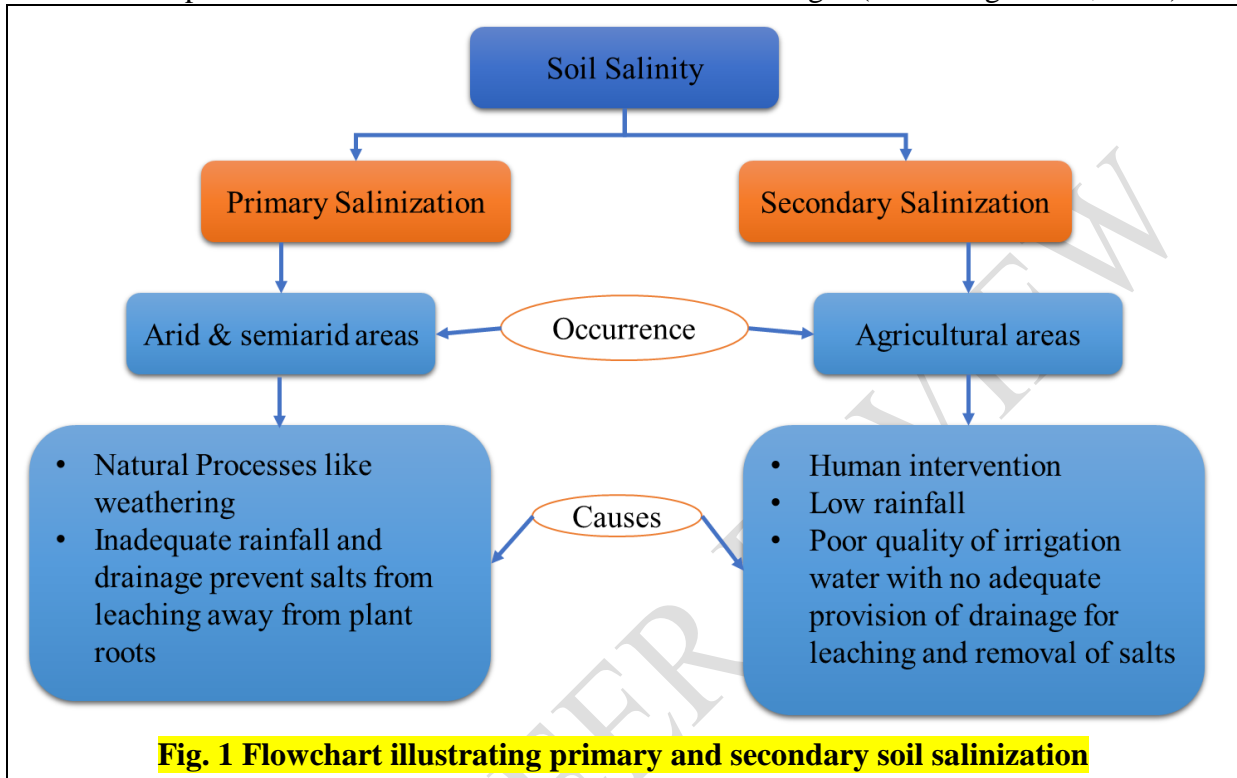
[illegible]

Soil Salinity

Primary Salinization

Secondary Salinization

Arid & semiarid areas

Occurrence

Agricultural areas

- Natural Processes like weathering
- Inadequate rainfall and drainage prevent salts from leaching away from plant roots

Causes

- Human intervention
- Low rainfall
- Poor quality of irrigation water with no adequate provision of drainage for leaching and removal of salts

Fig. 1 Flowchart illustrating primary and secondary soil salinization